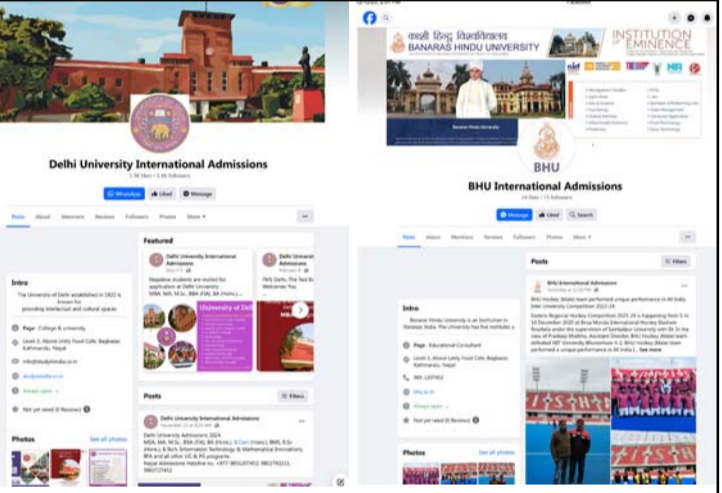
Delhi University International Admissions

WhatsApp | Liked | Message

Posts | About | Mentions | Reviews | Followers | Photos | More

Featured

Delhi University International Admissions

Nepalese students are invited for application at Delhi University

University of Delhi

Delhi University International Admissions

Intro

The University of Delhi established in 1922 is known for providing intellectual and cultural spaces

Page · College & university

Level 3, Above Unity Food Cafe, Bagbazar, Kathmandu, Nepal

Always open

Not yet rated (0 Reviews)

Photos

See all photos

Posts

Filters

Delhi University International Admissions

Delhi University Admissions 2024

Nepal Admissions Helpline no. +977-9851037492, 9801793211, 9801273452

BHU International Admissions

काशी हिन्दू विश्वविद्यालय
BANARAS HINDU UNIVERSITY

INSTITUTION OF EMINENCE

BHU

BHU International Admissions

Message | Liked | Search

Posts | About | Mentions | Reviews | Followers | Photos | More

Intro

Banaras Hindu University is an Institution in Varanasi, India. The University has five institutes a

Page · Educational Consultant

Level 3, Above Unity Food Cafe, Bagbazar, Kathmandu, Nepal

Always open

Not yet rated (0 Reviews)

Photos

See all photos

Posts

Filters

BHU International Admissions

BHU Hockey (Male) team performed unique performance in All India Inter University Competition 2023-24.

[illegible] See more